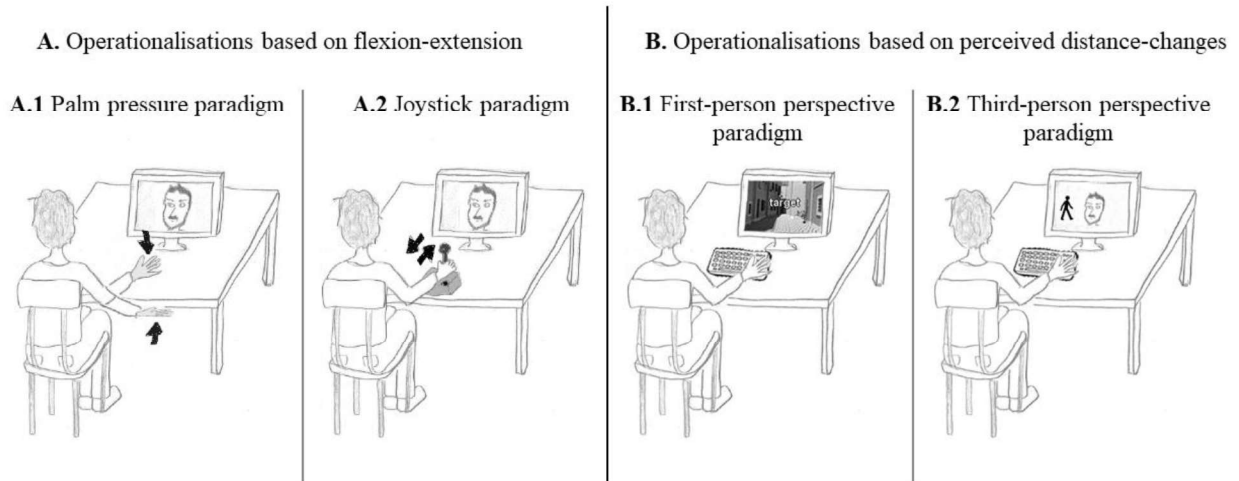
**A.** Operationalisations based on flexion-extension

**A.1** Palm pressure paradigm

**A.2** Joystick paradigm

**B.** Operationalisations based on perceived distance-changes

**B.1** First-person perspective paradigm

target

**B.2** Third-person perspective paradigm